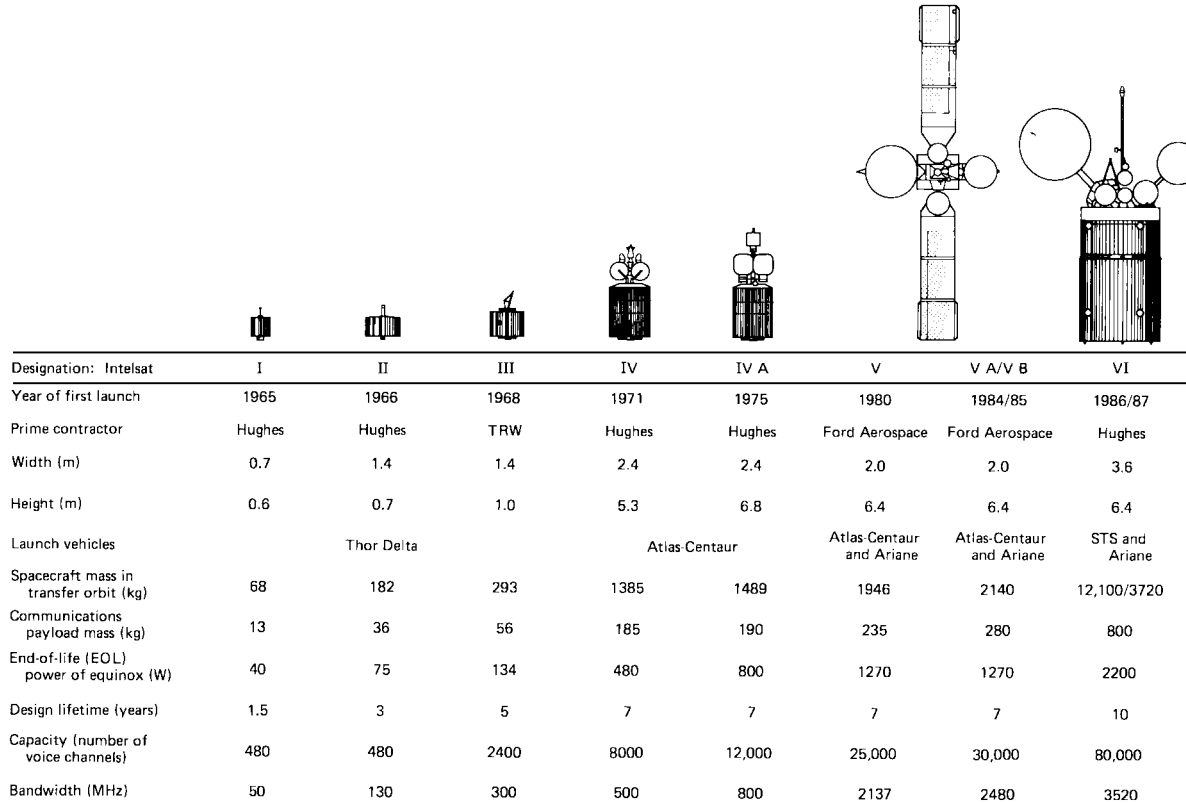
| Designation: Intelsat | I | II | III | IV | IV A | V | V A/V B | VI |
|---|---|---|---|---|---|---|---|---|
| Year of first launch | 1965 | 1966 | 1968 | 1971 | 1975 | 1980 | 1984/85 | 1986/87 |
| Prime contractor | Hughes | Hughes | TRW | Hughes | Hughes | Ford Aerospace | Ford Aerospace | Hughes |
| Width (m) | 0.7 | 1.4 | 1.4 | 2.4 | 2.4 | 2.0 | 2.0 | 3.6 |
| Height (m) | 0.6 | 0.7 | 1.0 | 5.3 | 6.8 | 6.4 | 6.4 | 6.4 |
| Launch vehicles | | Thor Delta | | | Atlas-Centaur | Atlas-Centaur and Ariane | Atlas-Centaur and Ariane | STS and Ariane |
| Spacecraft mass in transfer orbit (kg) | 68 | 182 | 293 | 1385 | 1489 | 1946 | 2140 | 12,100/3720 |
| Communications payload mass (kg) | 13 | 36 | 56 | 185 | 190 | 235 | 280 | 800 |
| End-of-life (EOL) power of equinox (W) | 40 | 75 | 134 | 480 | 800 | 1270 | 1270 | 2200 |
| Design lifetime (years) | 1.5 | 3 | 5 | 7 | 7 | 7 | 7 | 10 |
| Capacity (number of voice channels) | 480 | 480 | 2400 | 8000 | 12,000 | 25,000 | 30,000 | 80,000 |
| Bandwidth (MHz) | 50 | 130 | 300 | 500 | 800 | 2137 | 2480 | 3520 |